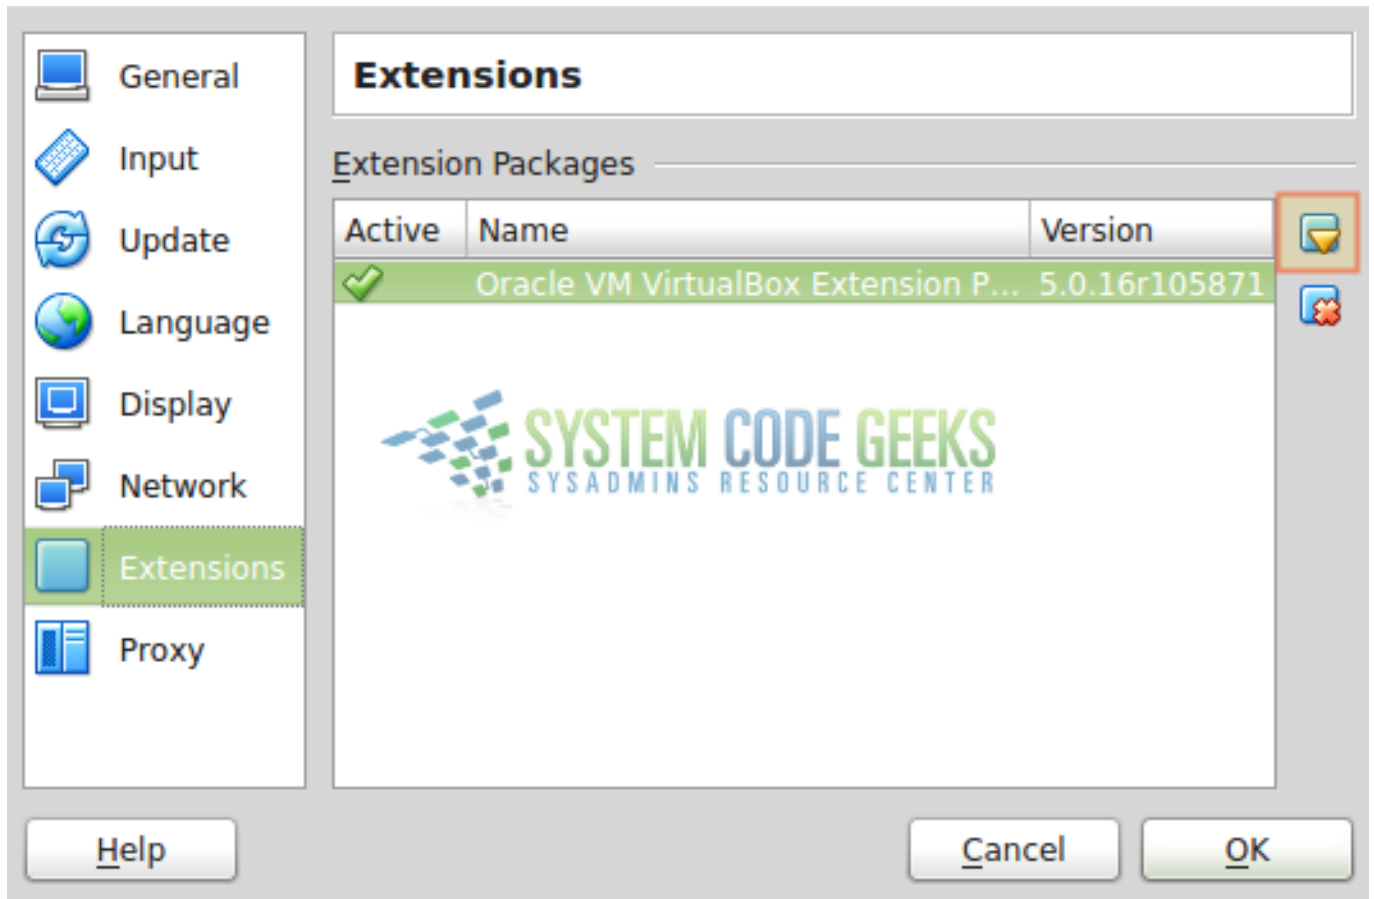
General

Input

Update

Language

Display

Network

Extensions

Proxy

Extensions

Extension Packages

| Active | Name | Version |
|---|---|---|
|  | Oracle VM VirtualBox Extension P... | 5.0.16r105871 |

SYSTEM CODE GEEKS
SYSADMINS RESOURCE CENTER

Help

Cancel

OK